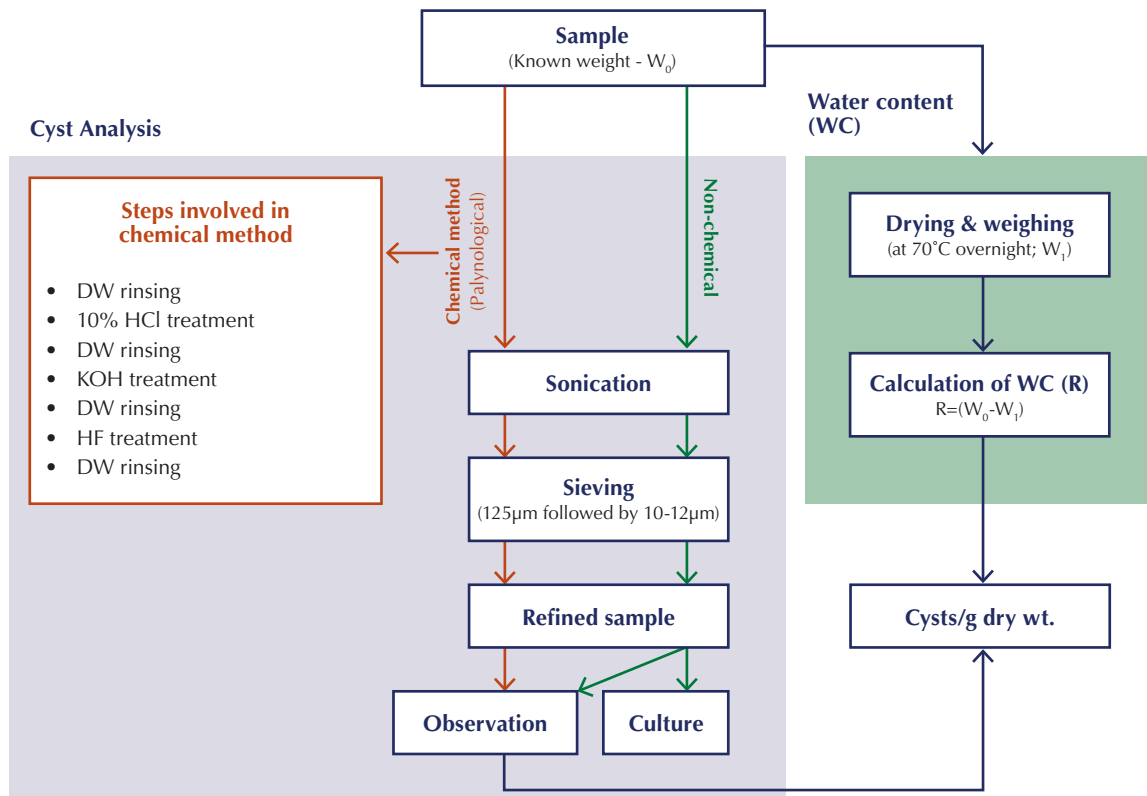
Sample
(Known weight - $W_0$)

Cyst Analysis

Water content (WC)

Steps involved in chemical method

- DW rinsing
- 10% HCl treatment
- DW rinsing
- KOH treatment
- DW rinsing
- HF treatment
- DW rinsing

Chemical method (Palynological)

Non-chemical

Drying & weighing
(at 70°C overnight; $W_1$)

Sonication

Calculation of WC (R)
R=($W_0$-$W_1$)

Sieving
(125µm followed by 10-12µm)

Refined sample

Cysts/g dry wt.

Observation

Culture